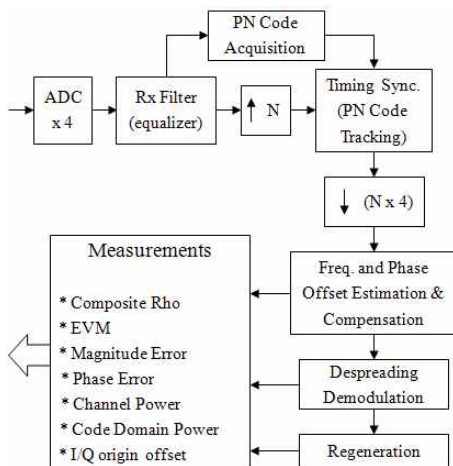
PN Code Acquisition

ADC x 4

Rx Filter (equalizer)

↑ N

Timing Sync. (PN Code Tracking)

↓ (N x 4)

Measurements

* Composite Rho
* EVM
* Magnitude Error
* Phase Error
* Channel Power
* Code Domain Power
* I/Q origin offset

Freq. and Phase Offset Estimation & Compensation

Despreading Demodulation

Regeneration